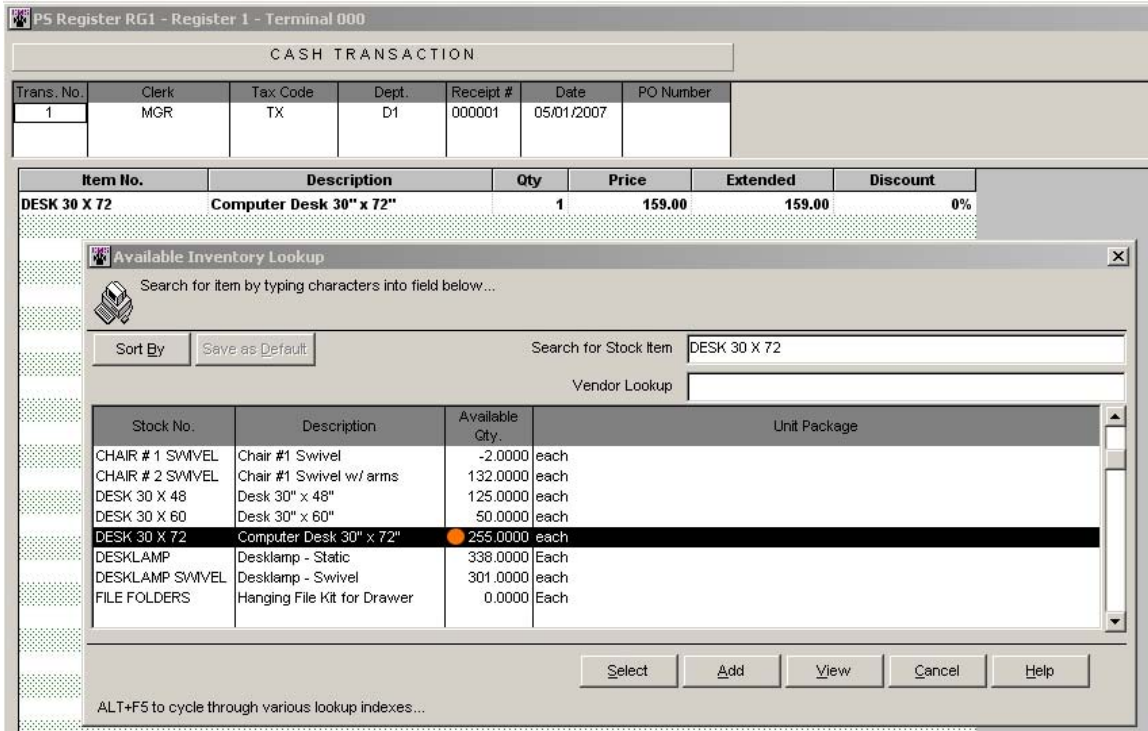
PS Register RG1 - Register 1 - Terminal 000

CASH TRANSACTION

| Trans. No. | Clerk | Tax Code | Dept. | Receipt # | Date | PO Number |
|---|---|---|---|---|---|---|
| 1 | MGR | TX | D1 | 000001 | 05/01/2007 | |

| Item No. | Description | Qty | Price | Extended | Discount |
|---|---|---|---|---|---|
| DESK 30 X 72 | Computer Desk 30" x 72" | 1 | 159.00 | 159.00 | 0% |

Available Inventory Lookup

Search for item by typing characters into field below...

Sort By | Save as Default

Search for Stock Item DESK 30 X 72

Vendor Lookup

| Stock No. | Description | Available Qty. | Unit Package |
|---|---|---|---|
| CHAIR # 1 SWIVEL | Chair #1 Swivel | -2.0000 | each |
| CHAIR # 2 SWIVEL | Chair #1 Swivel w/ arms | 132.0000 | each |
| DESK 30 X 48 | Desk 30" x 48" | 125.0000 | each |
| DESK 30 X 60 | Desk 30" x 60" | 50.0000 | each |
| DESK 30 X 72 | Computer Desk 30" x 72" | 255.0000 | each |
| DESKLAMP | Desklamp - Static | 338.0000 | Each |
| DESKLAMP SWIVEL | Desklamp - Swivel | 301.0000 | each |
| FILE FOLDERS | Hanging File Kit for Drawer | 0.0000 | Each |

Select | Add | View | Cancel | Help

ALT+F5 to cycle through various lookup indexes...